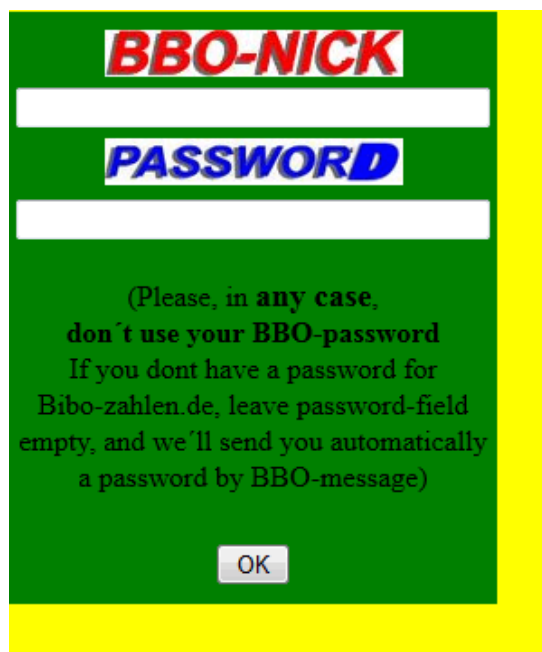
BBO-NICK

PASSWORD

(Please, in **any case**,
**don´t use your BBO-password**
If you dont have a password for Bibo-zahlen.de, leave password-field empty, and we´ll send you automatically a password by BBO-message)

OK